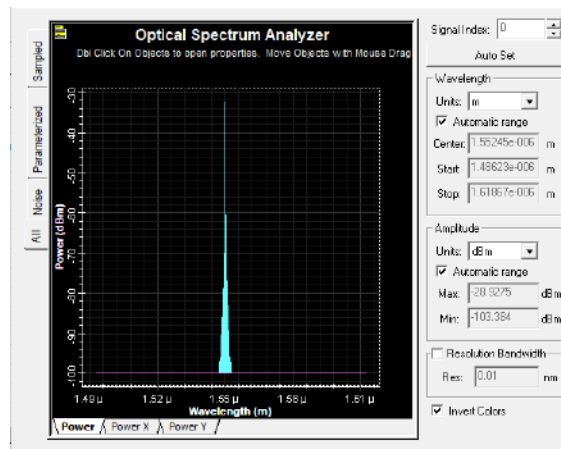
Optical Spectrum Analyzer
Dbl Click On Objects to open properties. Move Objects with Mouse Drag

Sampled
Parameterized
Noise
All

Power (dBm)
-30
-40
-50
-60
-70
-80
-90
-100

1.49 µ
1.52 µ
1.55 µ
1.58 µ
1.61 µ
Wavelength (m)

Power
Power X
Power Y

Signal Index: 0
Auto Set

Wavelength
Units: m
Automatic range
Center: 1.55245e-006 m
Start: 1.48623e-006 m
Stop: 1.61867e-006 m

Amplitude
Units: dBm
Automatic range
Max: -28.9275 dBm
Min: -103.384 dBm

Resolution Bandwidth
Res: 0.01 nm

Invert Colors